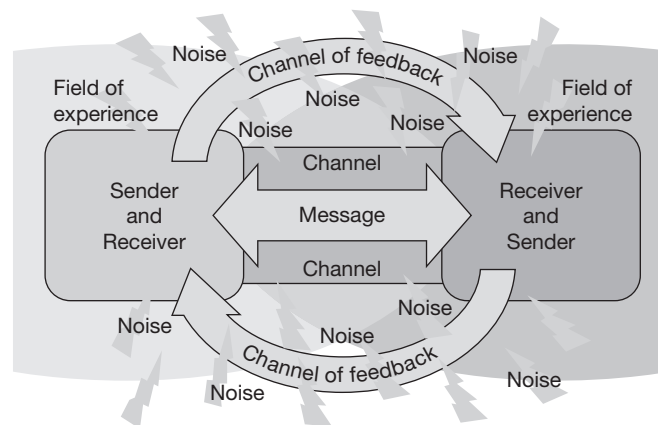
Noise

Channel of feedback

Noise

Field of experience

Noise

Field of experience

Noise

Noise

Channel

Sender and Receiver

Message

Receiver and Sender

Channel

Noise

Noise

Noise

Channel of feedback

Noise

Noise